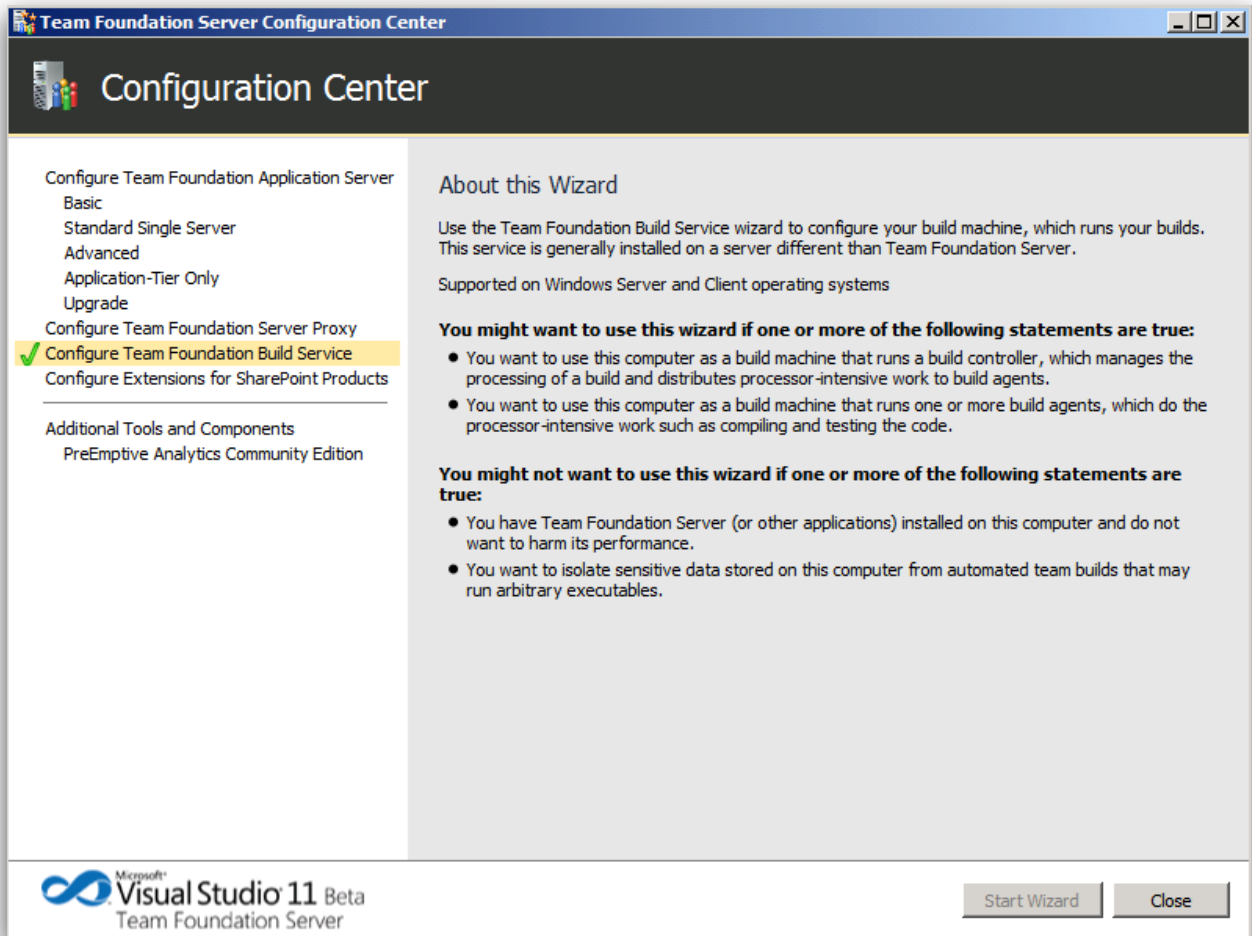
Team Foundation Server Configuration Center

Configuration Center

Configure Team Foundation Application Server
Basic
Standard Single Server
Advanced
Application-Tier Only
Upgrade
Configure Team Foundation Server Proxy
Configure Team Foundation Build Service
Configure Extensions for SharePoint Products

Additional Tools and Components
PreEmptive Analytics Community Edition

About this Wizard

Use the Team Foundation Build Service wizard to configure your build machine, which runs your builds. This service is generally installed on a server different than Team Foundation Server.

Supported on Windows Server and Client operating systems

**You might want to use this wizard if one or more of the following statements are true:**

- You want to use this computer as a build machine that runs a build controller, which manages the processing of a build and distributes processor-intensive work to build agents.
- You want to use this computer as a build machine that runs one or more build agents, which do the processor-intensive work such as compiling and testing the code.

**You might not want to use this wizard if one or more of the following statements are true:**

- You have Team Foundation Server (or other applications) installed on this computer and do not want to harm its performance.
- You want to isolate sensitive data stored on this computer from automated team builds that may run arbitrary executables.

Microsoft® Visual Studio 11 Beta
Team Foundation Server

Start Wizard
Close